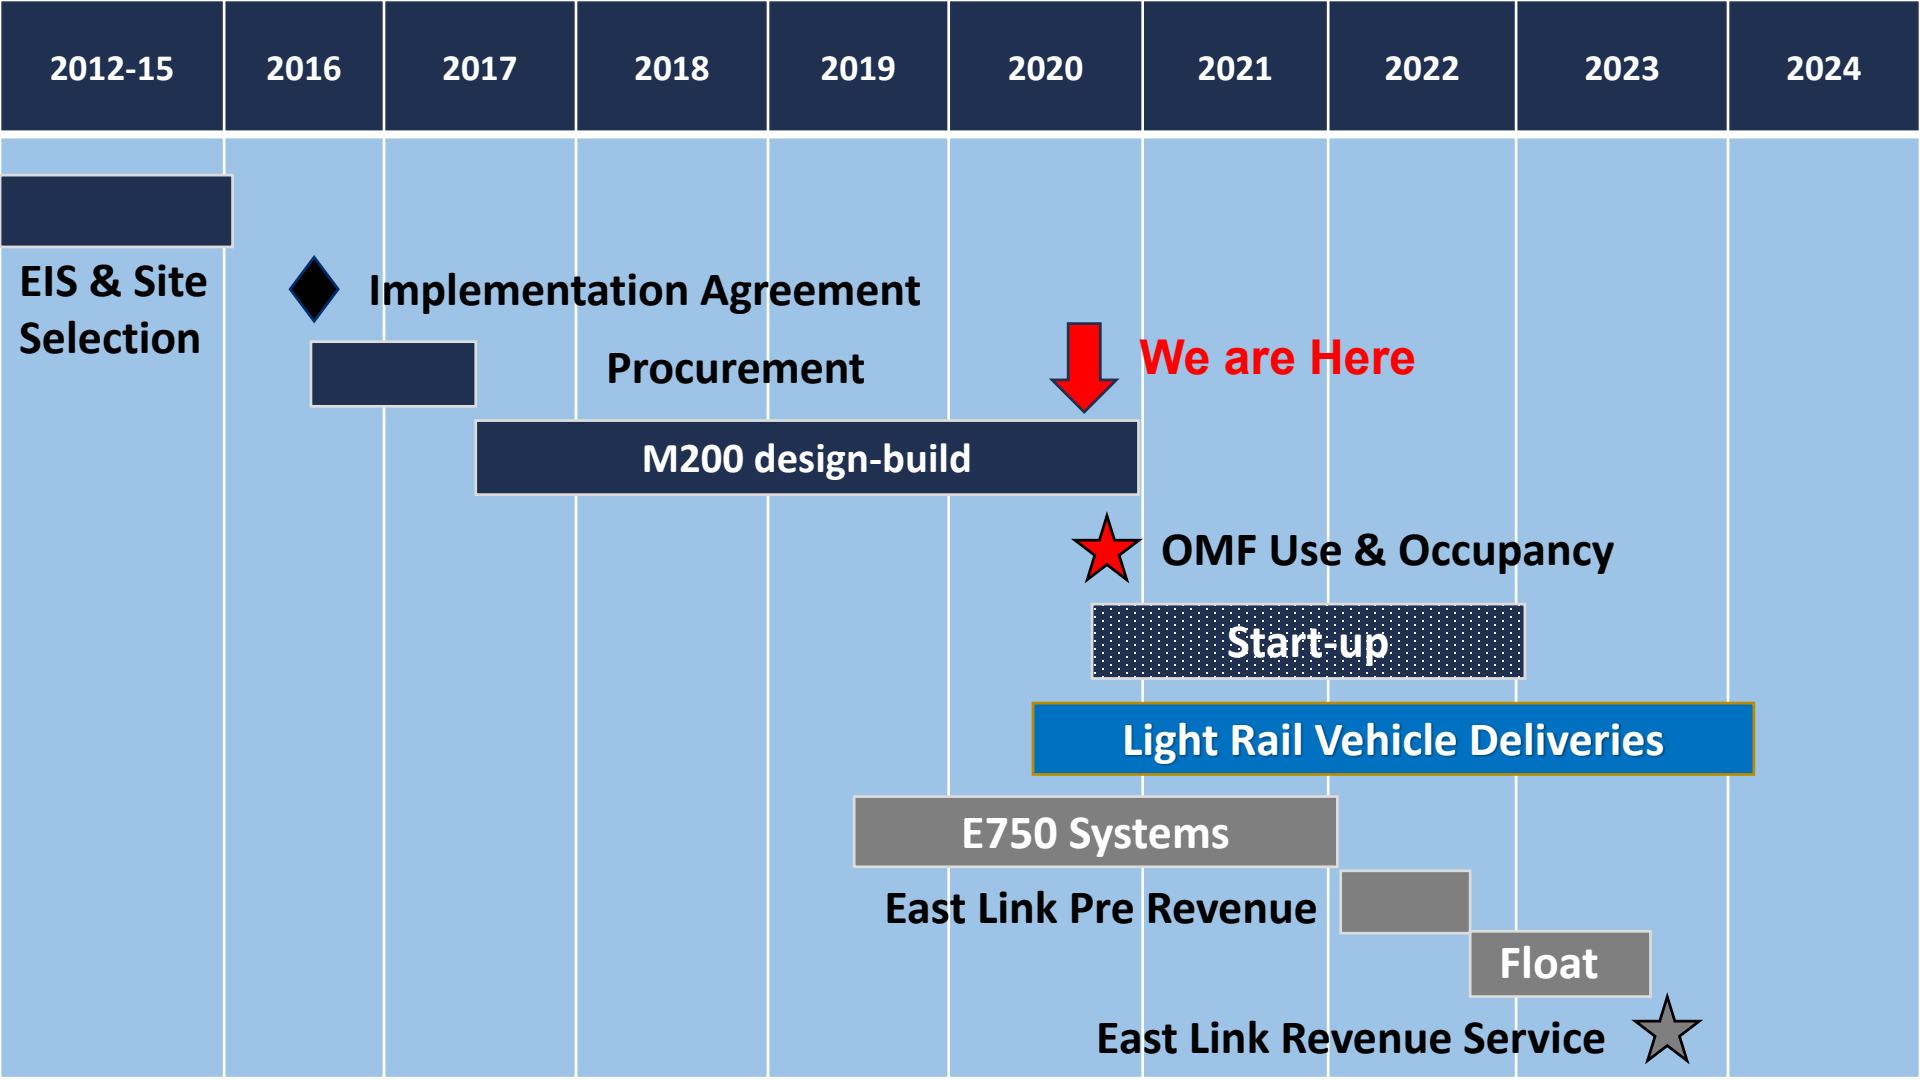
| 2012-15 | 2016 | 2017 | 2018 | 2019 | 2020 | 2021 | 2022 | 2023 | 2024 |
|---|---|---|---|---|---|---|---|---|---|

EIS & Site Selection

Implementation Agreement

Procurement

We are Here

M200 design-build

OMF Use & Occupancy

Start-up

Light Rail Vehicle Deliveries

E750 Systems

East Link Pre Revenue

Float

East Link Revenue Service